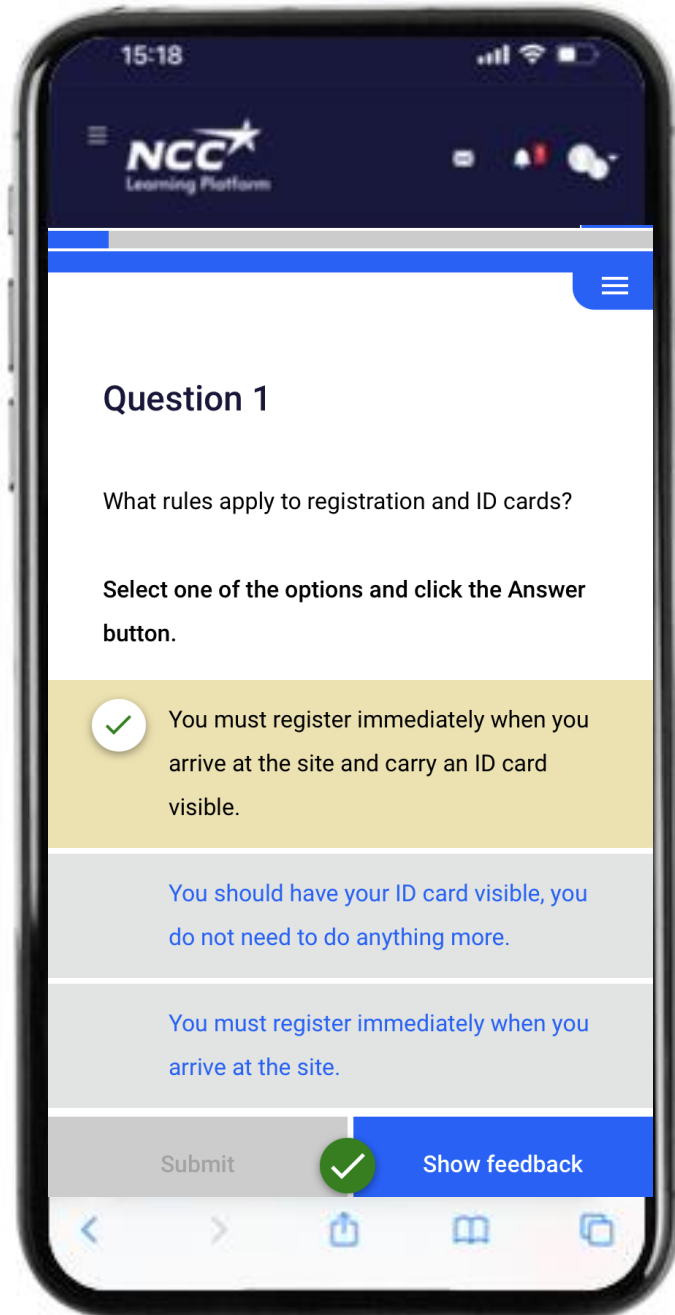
15:18

NCC
Learning Platform

Question 1

What rules apply to registration and ID cards?

**Select one of the options and click the Answer button.**

You must register immediately when you arrive at the site and carry an ID card visible.

You should have your ID card visible, you do not need to do anything more.

You must register immediately when you arrive at the site.

Submit

Show feedback